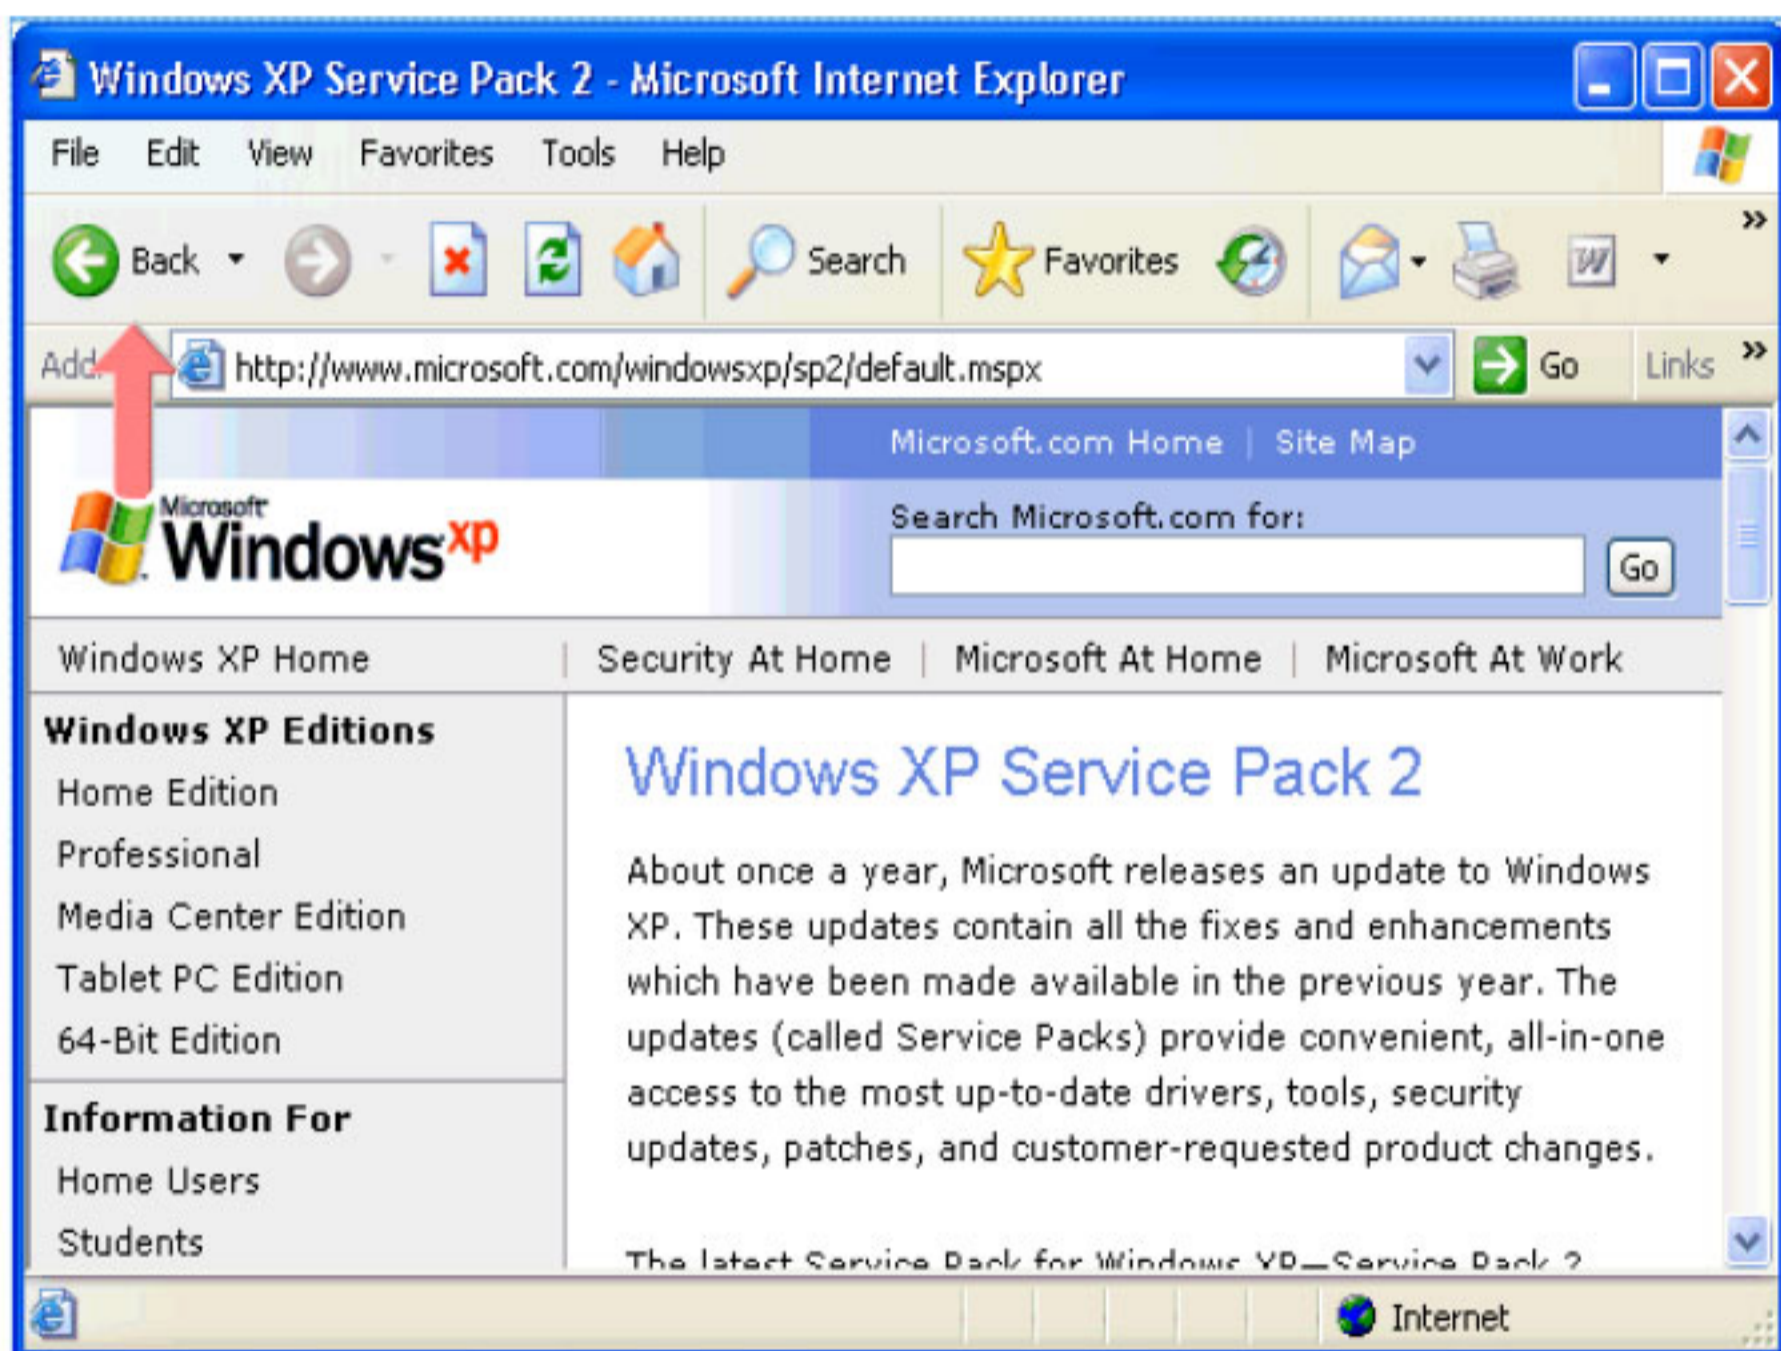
Windows XP Service Pack 2 - Microsoft Internet Explorer

File Edit View Favorites Tools Help

Back Search Favorites

Add http://www.microsoft.com/windowsxp/sp2/default.mspx Go Links

Microsoft.com Home | Site Map

Microsoft Windows xp

Search Microsoft.com for:

Go

Windows XP Home | Security At Home | Microsoft At Home | Microsoft At Work

Windows XP Editions
Home Edition
Professional
Media Center Edition
Tablet PC Edition
64-Bit Edition

Information For
Home Users
Students

Windows XP Service Pack 2

About once a year, Microsoft releases an update to Windows XP. These updates contain all the fixes and enhancements which have been made available in the previous year. The updates (called Service Packs) provide convenient, all-in-one access to the most up-to-date drivers, tools, security updates, patches, and customer-requested product changes.

The latest Service Pack for Windows XP—Service Pack 2

Internet